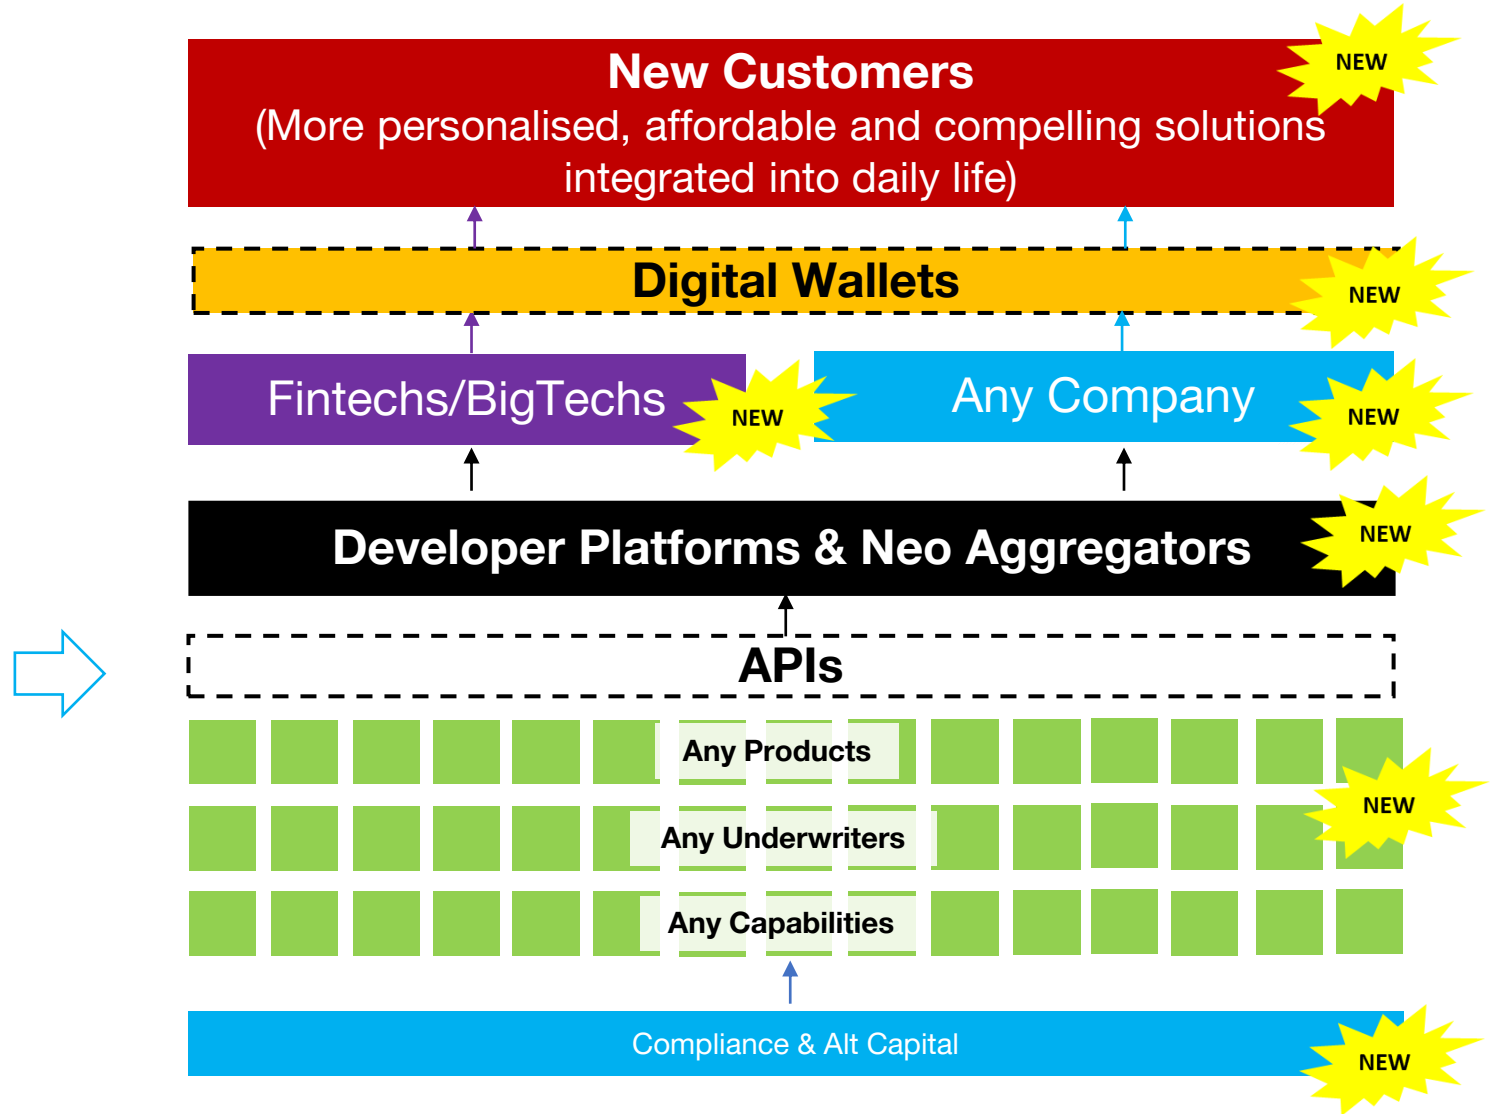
New Customers
(More personalised, affordable and compelling solutions integrated into daily life)

NEW

Digital Wallets

NEW

Fintechs/BigTechs

NEW

Any Company

NEW

Developer Platforms & Neo Aggregators

NEW

APIs

Any Products

Any Underwriters

Any Capabilities

NEW

Compliance & Alt Capital

NEW